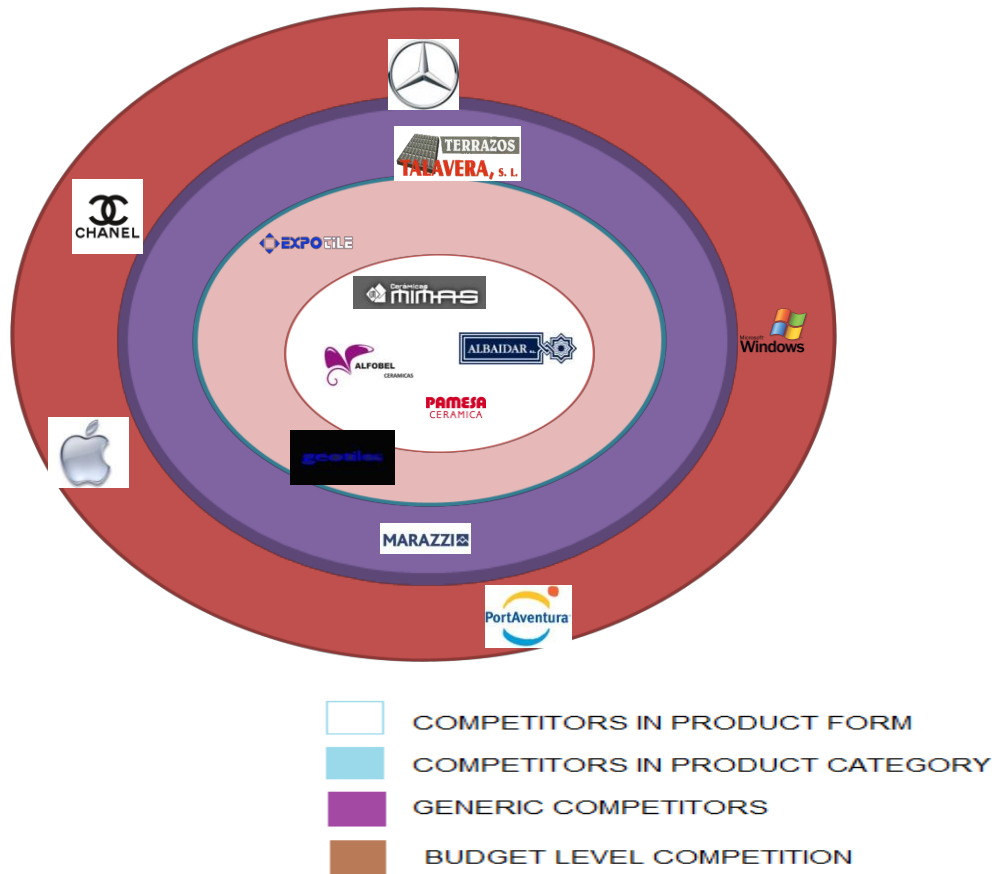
TERRAZOS
TALAVERA, S. L.

CHANEL

EXPOTILE

Cerámicas MIMAS

Microsoft Windows

ALBAIDAR

ALFOBEL CERAMICAS

PAMESA CERAMICA

geotiles

MARAZZI

PortAventura

COMPETITORS IN PRODUCT FORM
COMPETITORS IN PRODUCT CATEGORY
GENERIC COMPETITORS
BUDGET LEVEL COMPETITION